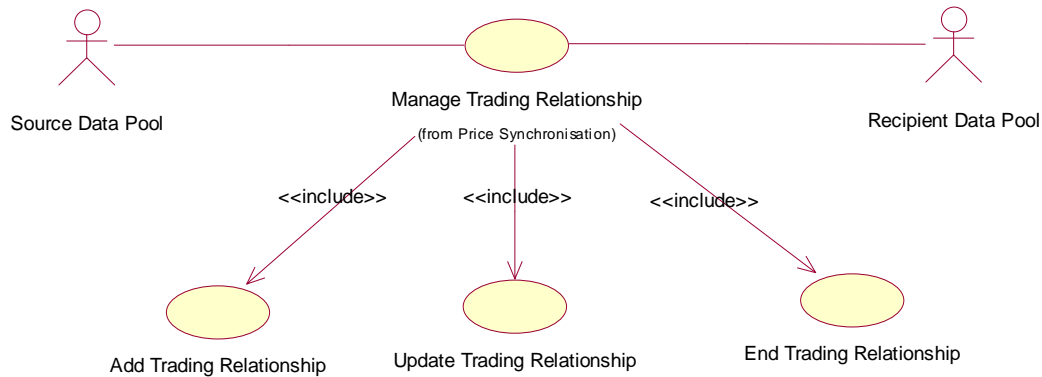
Source Data Pool

Manage Trading Relationship

(from Price Synchronisation)

Recipient Data Pool

<<include>>

<<include>>

<<include>>

Add Trading Relationship

Update Trading Relationship

End Trading Relationship